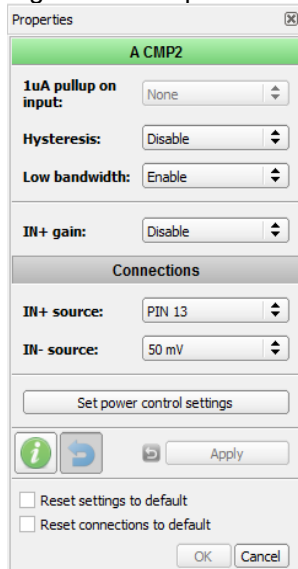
Properties

A CMP2

1uA pullup on input: None

Hysteresis: Disable

Low bandwidth: Enable

IN+ gain: Disable

Connections

IN+ source: PIN 13

IN- source: 50 mV

Set power control settings

Apply

Reset settings to default

Reset connections to default

OK Cancel